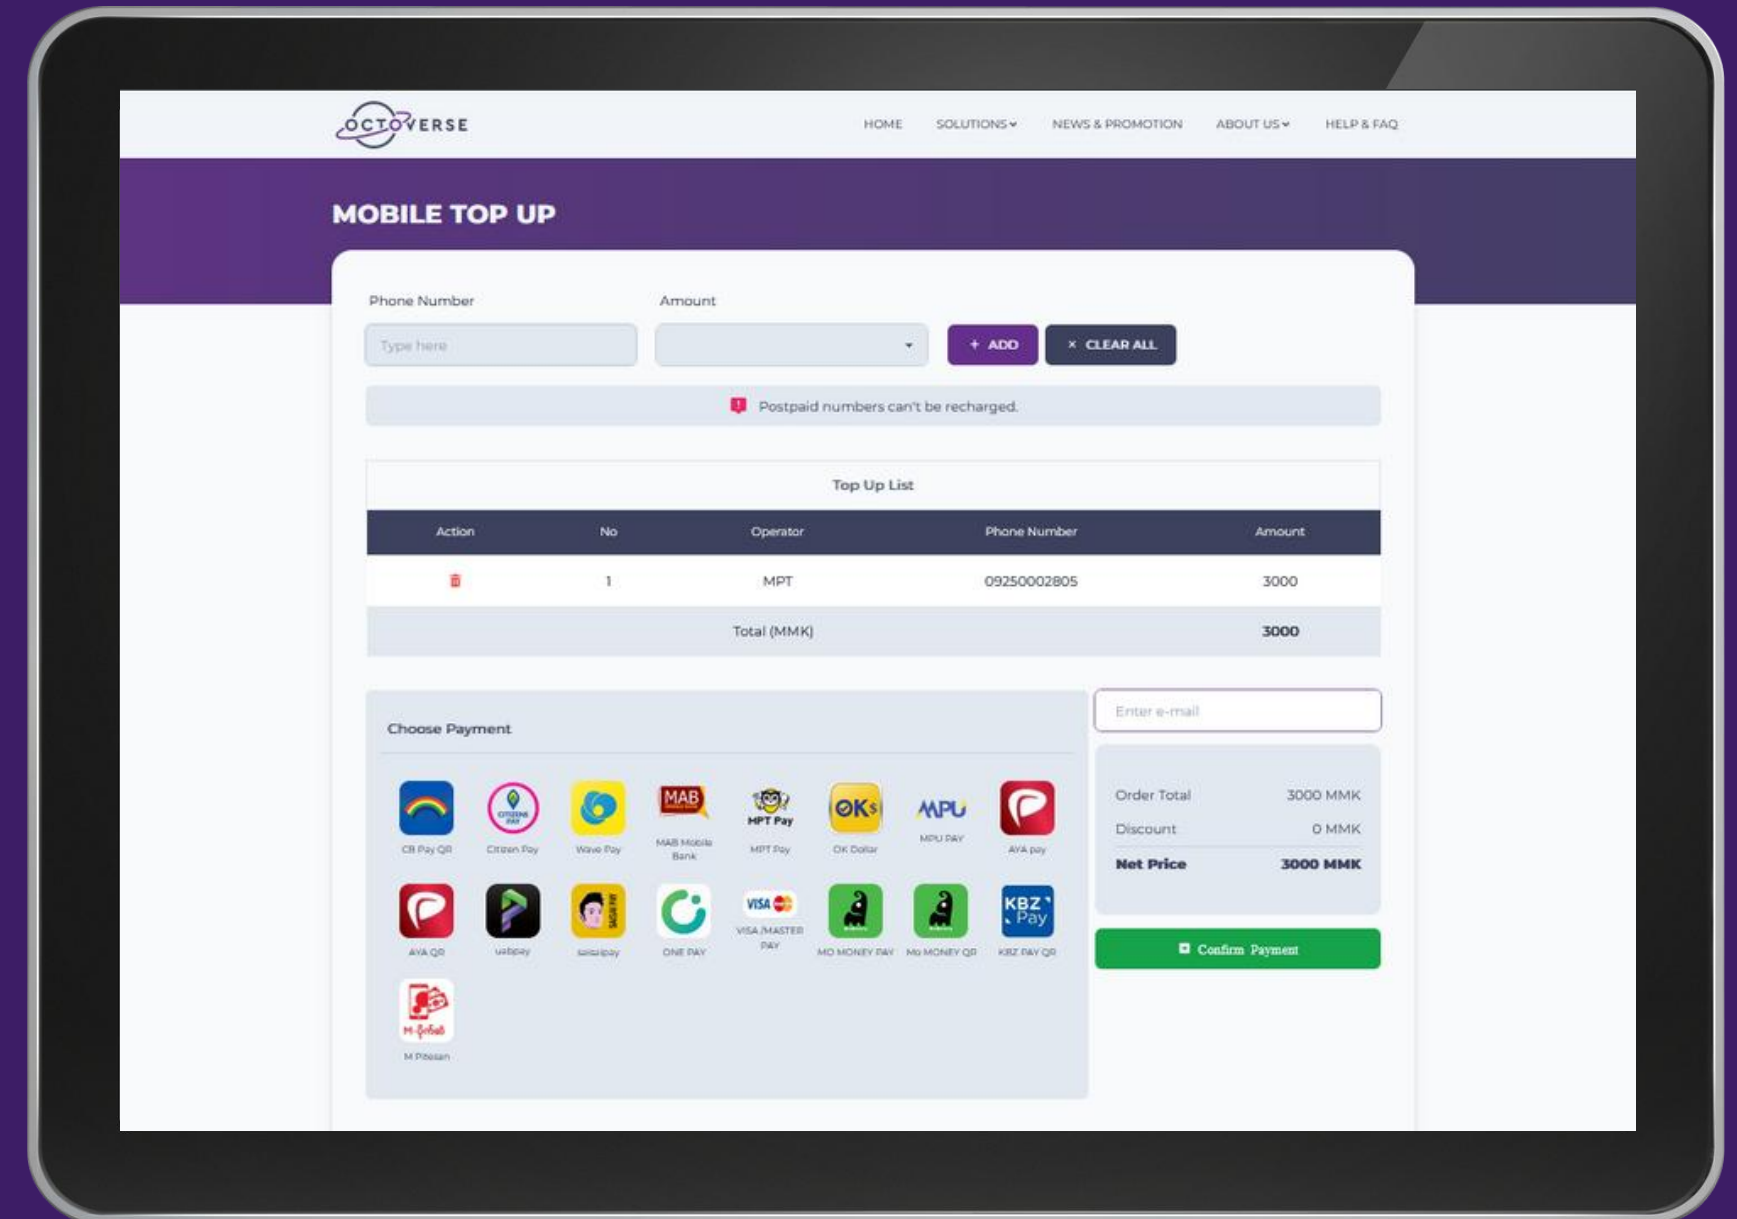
OCTOVERSE

HOME SOLUTIONS ABOUT US NEWS & PROMOTION ABOUT US HELP & FAQ

MOBILE TOP UP

Phone Number

Amount

Type here

+ ADD

× CLEAR ALL

Postpaid numbers can't be recharged.

Top Up List

| Action | No | Operator | Phone Number | Amount |
|---|---|---|---|---|
| | 1 | MPT | 09250002805 | 3000 |
| | | Total (MMK) | | 3000 |

Choose Payment

CB Pay QR
Citizen Pay
Wave Pay
MAB Mobile Bank
MPT Pay
OK Dollar
MPU PAY
AYA pay
AYA QR
uabpay
sai sai pay
ONE PAY
VISA /MASTER PAY
MO MONEY PAY
Mo MONEY QR
KBZ PAY QR
M Pitesan

Enter e-mail

Order Total 3000 MMK
Discount 0 MMK
Net Price 3000 MMK

Confirm Payment